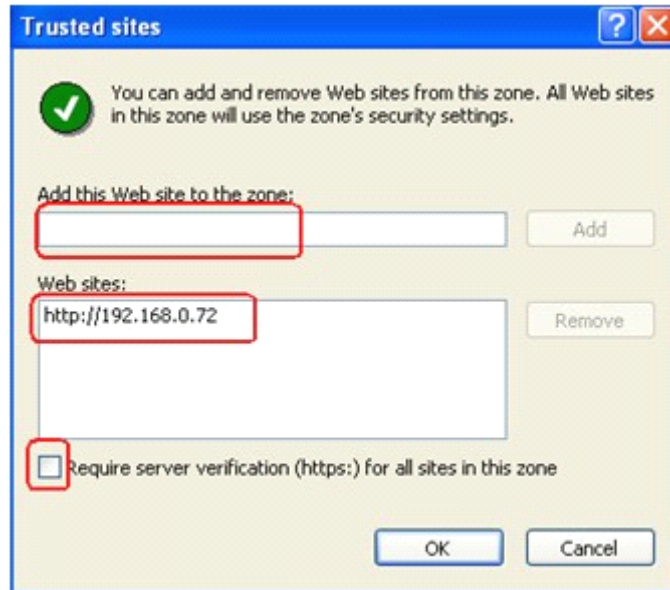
Trusted sites

?

X

You can add and remove Web sites from this zone. All Web sites in this zone will use the zone's security settings.

Add this Web site to the zone:

Add

Web sites:

http://192.168.0.72

Remove

Require server verification (https:) for all sites in this zone

OK

Cancel